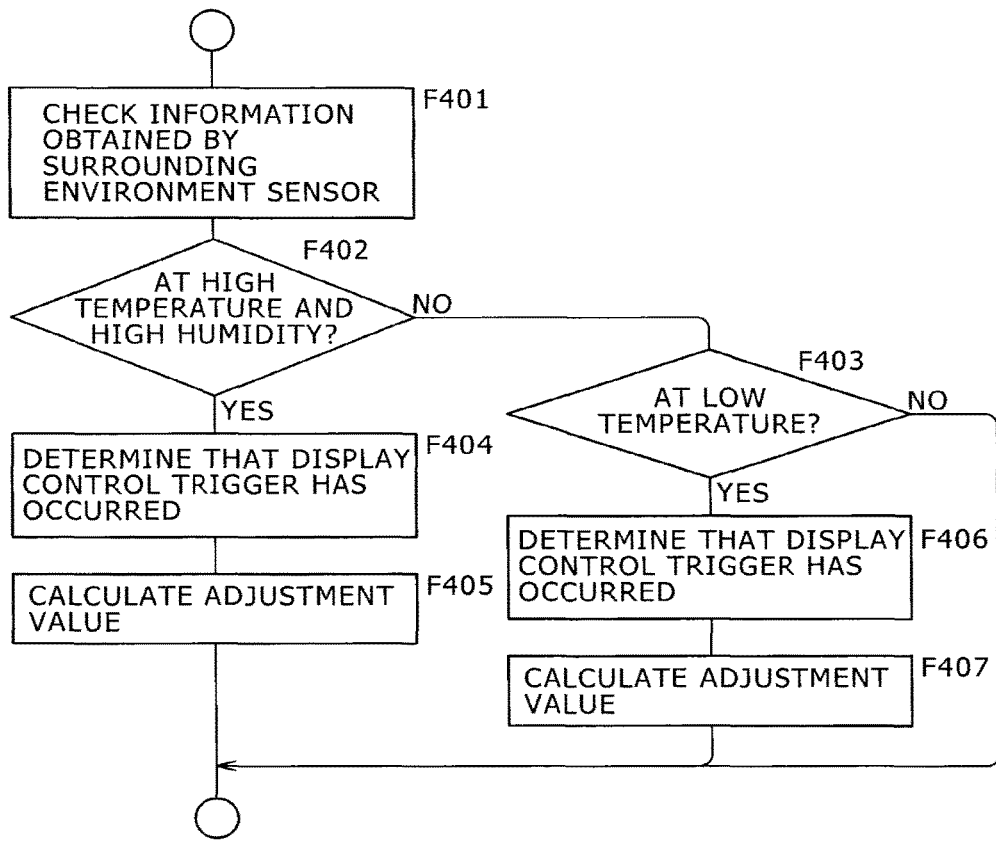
CHECK INFORMATION OBTAINED BY SURROUNDING ENVIRONMENT SENSOR

F401

F402

AT HIGH TEMPERATURE AND HIGH HUMIDITY?

NO

YES

F403

AT LOW TEMPERATURE?

NO

DETERMINE THAT DISPLAY CONTROL TRIGGER HAS OCCURRED

F404

YES

CALCULATE ADJUSTMENT VALUE

F405

DETERMINE THAT DISPLAY CONTROL TRIGGER HAS OCCURRED

F406

CALCULATE ADJUSTMENT VALUE

F407